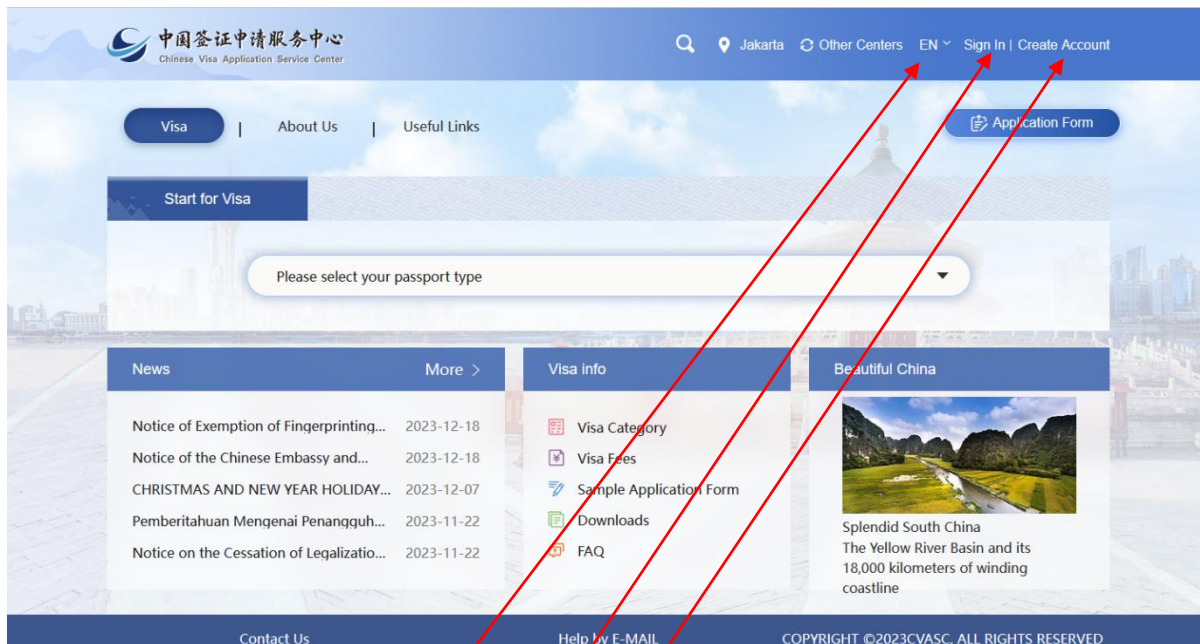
中国签证申请服务中心
Chinese Visa Application Service Center

Jakarta Other Centers EN Sign In | Create Account

Visa | About Us | Useful Links

Application Form

Start for Visa

Please select your passport type

News More >

| | |
|---|---|
| Notice of Exemption of Fingerprinting... | 2023-12-18 |
| Notice of the Chinese Embassy and... | 2023-12-18 |
| CHRISTMAS AND NEW YEAR HOLIDAY... | 2023-12-07 |
| Pemberitahuan Mengenai Penangguh... | 2023-11-22 |
| Notice on the Cessation of Legalizatio... | 2023-11-22 |

Visa info

Visa Category
Visa Fees
Sample Application Form
Downloads
FAQ

Beautiful China

Splendid South China
The Yellow River Basin and its 18,000 kilometers of winding coastline

Contact Us Help by E-MAIL COPYRIGHT ©2023CVASC. ALL RIGHTS RESERVED